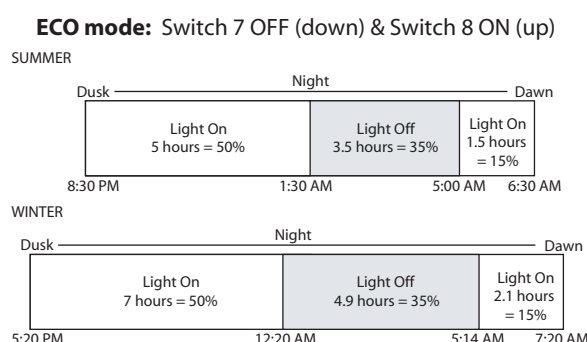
**ECO mode:** Switch 7 OFF (down) & Switch 8 ON (up)

SUMMER

Dusk Night Dawn

| Light On 5 hours = 50% | Light Off 3.5 hours = 35% | Light On 1.5 hours = 15% |
|---|---|---|

8:30 PM 1:30 AM 5:00 AM 6:30 AM

WINTER

Dusk Night Dawn

| Light On 7 hours = 50% | Light Off 4.9 hours = 35% | Light On 2.1 hours = 15% |
|---|---|---|

5:20 PM 12:20 AM 5:14 AM 7:20 AM